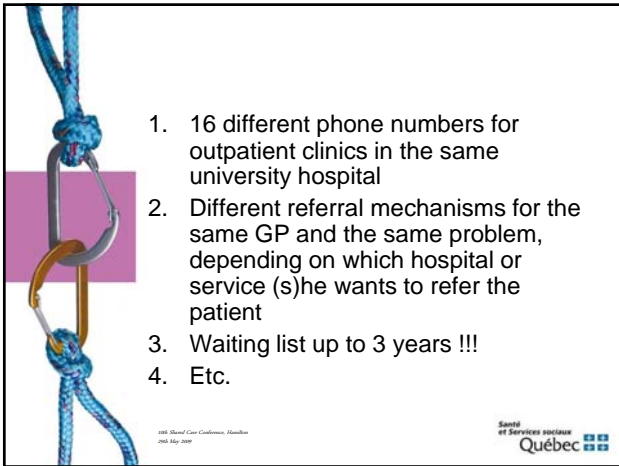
1. 16 different phone numbers for outpatient clinics in the same university hospital
2. Different referral mechanisms for the same GP and the same problem, depending on which hospital or service (s)he wants to refer the patient
3. Waiting list up to 3 years !!!
4. Etc.

10th Shared Care Conference, Hamilton
29th May 2009

Santé
et Services sociaux
Québec